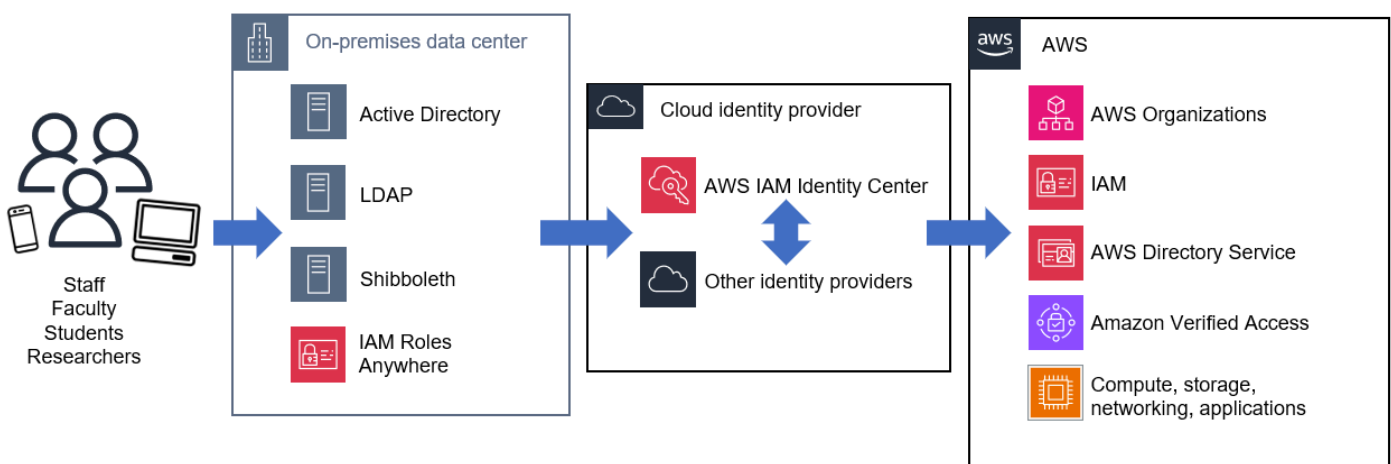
Staff
Faculty
Students
Researchers

On-premises data center

Active Directory

LDAP

Shibboleth

IAM Roles Anywhere

Cloud identity provider

AWS IAM Identity Center

Other identity providers

aws

AWS

AWS Organizations

IAM

AWS Directory Service

Amazon Verified Access

Compute, storage, networking, applications